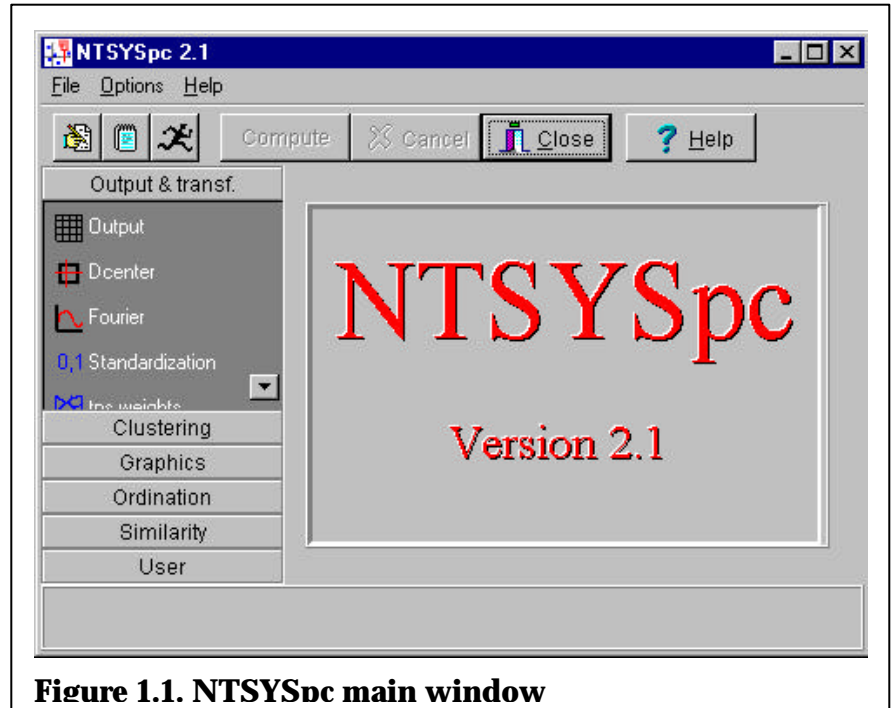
NTSYSpc 2.1

File Options Help

Compute Cancel Close ? Help

Output & transf.

Output

Dcenter

Fourier

0,1 Standardization

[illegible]

Clustering

Graphics

Ordination

Similarity

User

NTSYSpc

Version 2.1

Figure 1.1. NTSYSpc main window